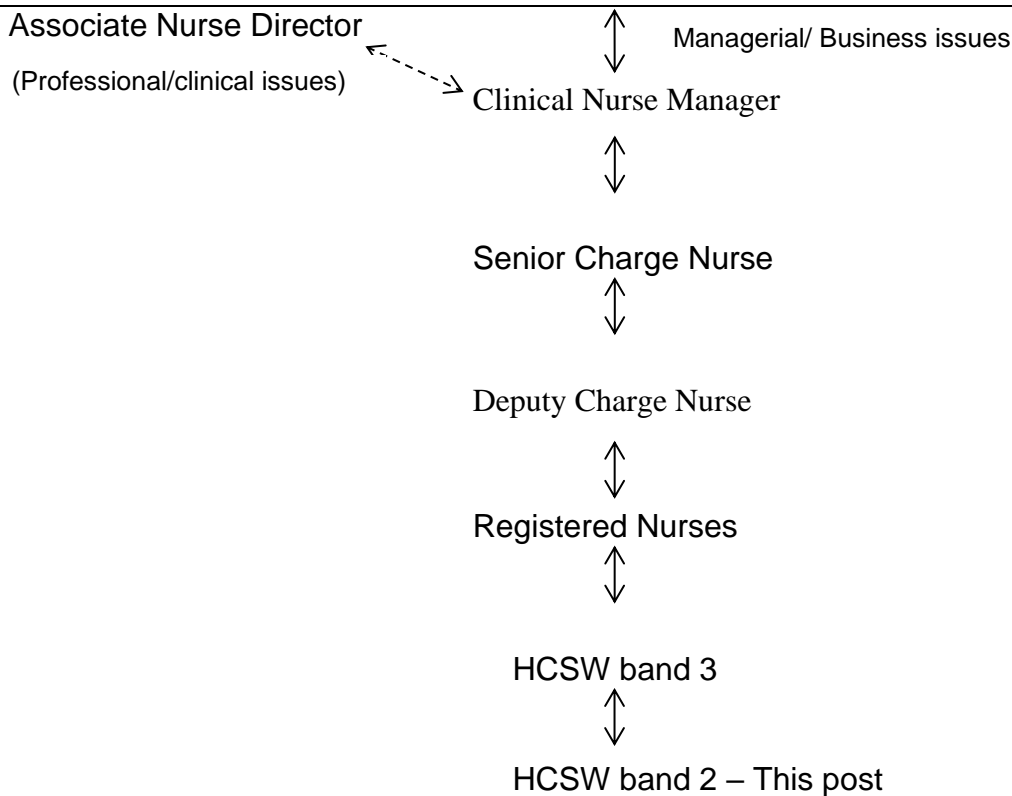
Associate Nurse Director

Managerial/ Business issues

(Professional/clinical issues)

Clinical Nurse Manager

Senior Charge Nurse

Deputy Charge Nurse

Registered Nurses

HCSW band 3

HCSW band 2 – This post